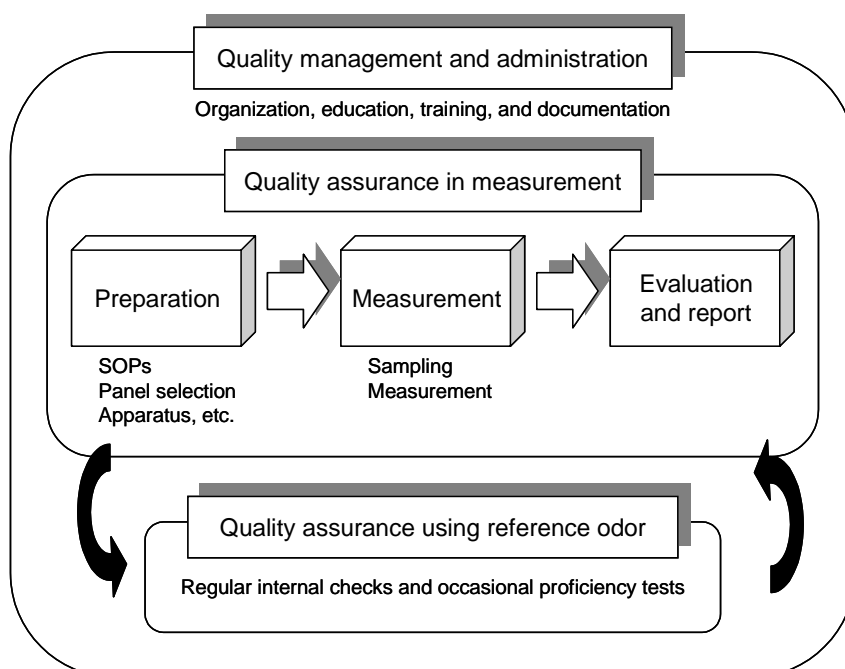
Quality management and administration

Organization, education, training, and documentation

Quality assurance in measurement

Preparation

Measurement

Evaluation and report

SOPs
Panel selection
Apparatus, etc.

Sampling
Measurement

Quality assurance using reference odor

Regular internal checks and occasional proficiency tests